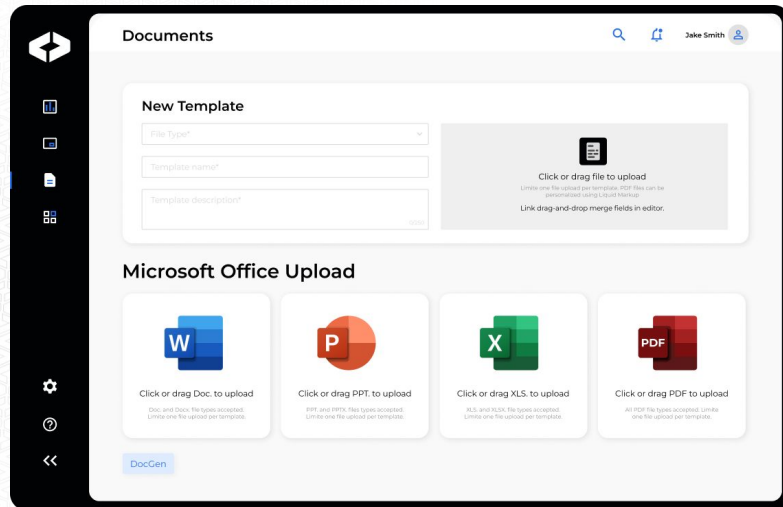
Documents

Jake Smith

New Template

File Type*

Template name*

Template description*

Click or drag file to upload

Limite one file upload per template. PDF files can be personalized using Liquid Markup.

Link drag-and-drop merge fields in editor.

Microsoft Office Upload

W

Click or drag Doc. to upload

Doc. and Docx. file types accepted. Limite one file upload per template.

P

Click or drag PPT. to upload

PPT. and PPTX. files types accepted. Limite one file upload per template.

X

Click or drag XLS. to upload

XLS. and XLSX. files types accepted. Limite one file upload per template.

PDF

Click or drag PDF to upload

All PDF file types accepted. Limite one file upload per template.

DocGen